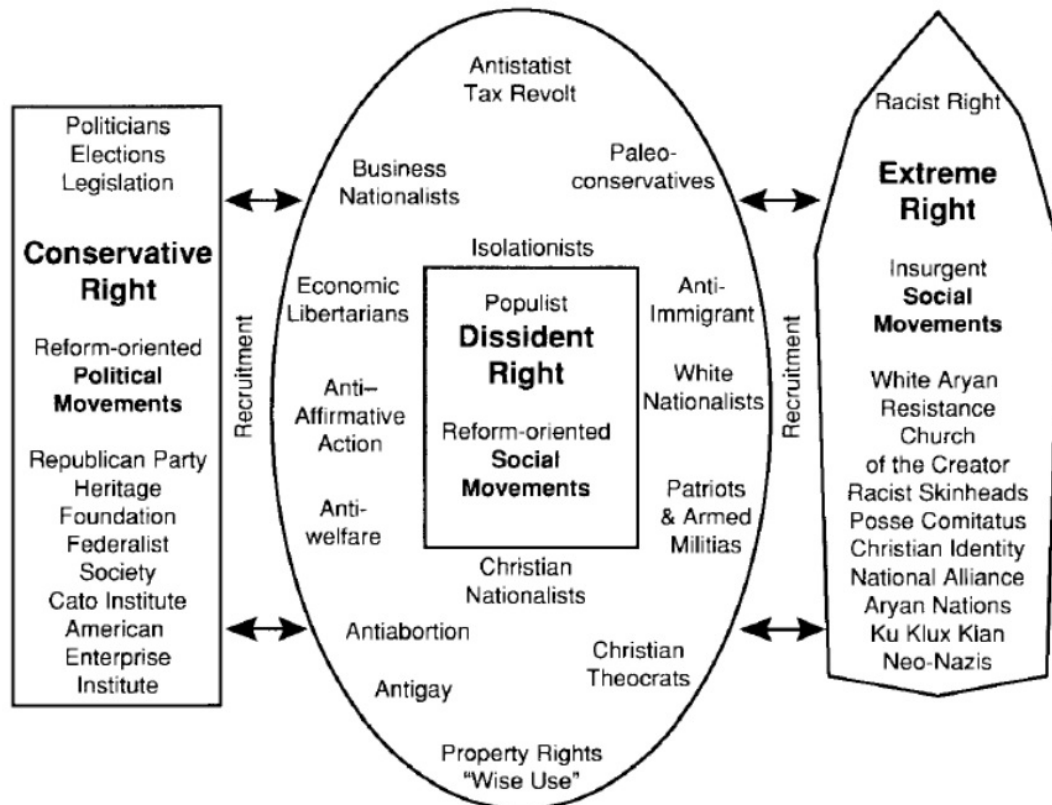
Politicians
Elections
Legislation

Conservative Right

Reform-oriented
Political Movements

Republican Party
Heritage Foundation
Federalist Society
Cato Institute
American Enterprise Institute

Recruitment

Antistatist
Tax Revolt

Business
Nationalists

Paleo-
conservatives

Isolationists

Economic
Libertarians

Anti-
Immigrant

Anti–
Affirmative
Action

White
Nationalists

Anti-
welfare

Patriots
& Armed
Militias

Populist
Dissident Right

Reform-oriented
Social Movements

Christian
Nationalists

Antiabortion

Christian
Theocrats

Antigay

Property Rights
"Wise Use"

Recruitment

Racist Right

Extreme Right

Insurgent
Social Movements

White Aryan
Resistance
Church
of the Creator
Racist Skinheads
Posse Comitatus
Christian Identity
National Alliance
Aryan Nations
Ku Klux Klan
Neo-Nazis